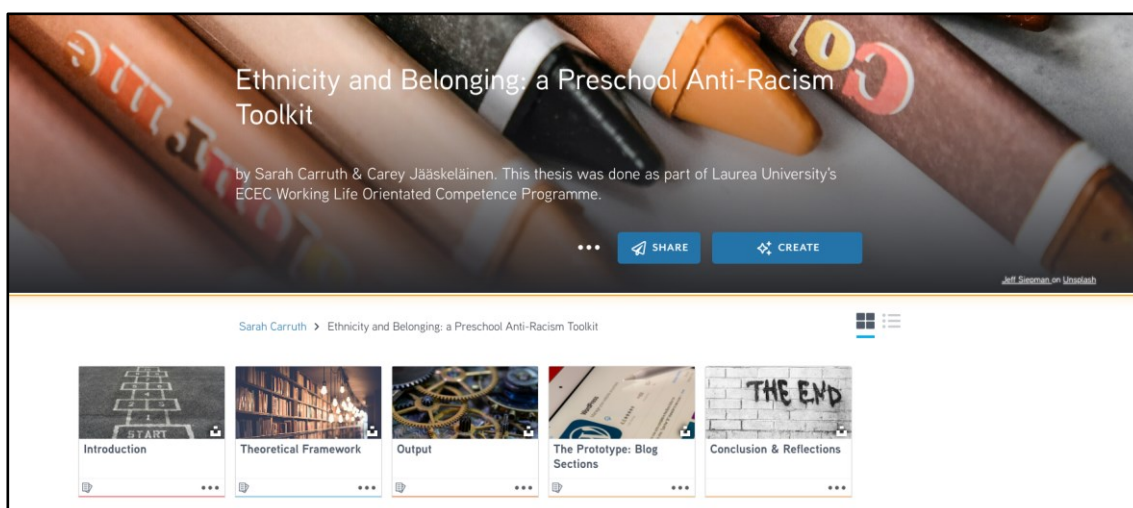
Ethnicity and Belonging: a Preschool Anti-Racism Toolkit

by Sarah Carruth & Carey Jääskeläinen. This thesis was done as part of Laurea University's ECEC Working Life Orientated Competence Programme.

•••  SHARE  CREATE

Jeff Siepman on Unsplash

Sarah Carruth > Ethnicity and Belonging: a Preschool Anti-Racism Toolkit

START

Introduction •••

Theoretical Framework •••

Output •••

The Prototype: Blog Sections •••

THE END

Conclusion & Reflections •••